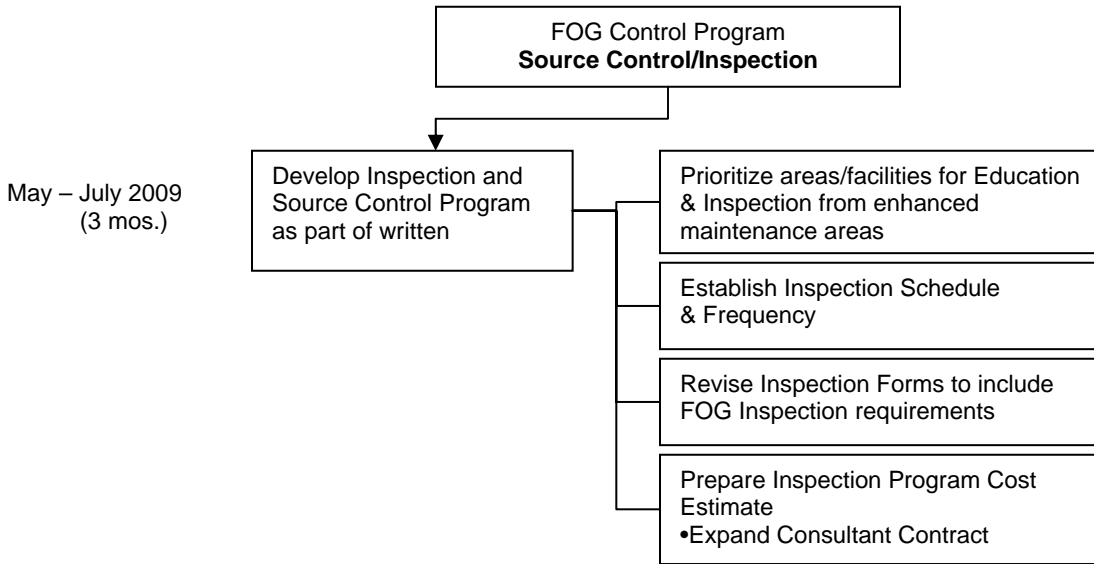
FOG Control Program
**Source Control/Inspection**

May – July 2009
(3 mos.)

Develop Inspection and Source Control Program as part of written

Prioritize areas/facilities for Education & Inspection from enhanced maintenance areas

Establish Inspection Schedule & Frequency

Revise Inspection Forms to include FOG Inspection requirements

Prepare Inspection Program Cost Estimate
•Expand Consultant Contract